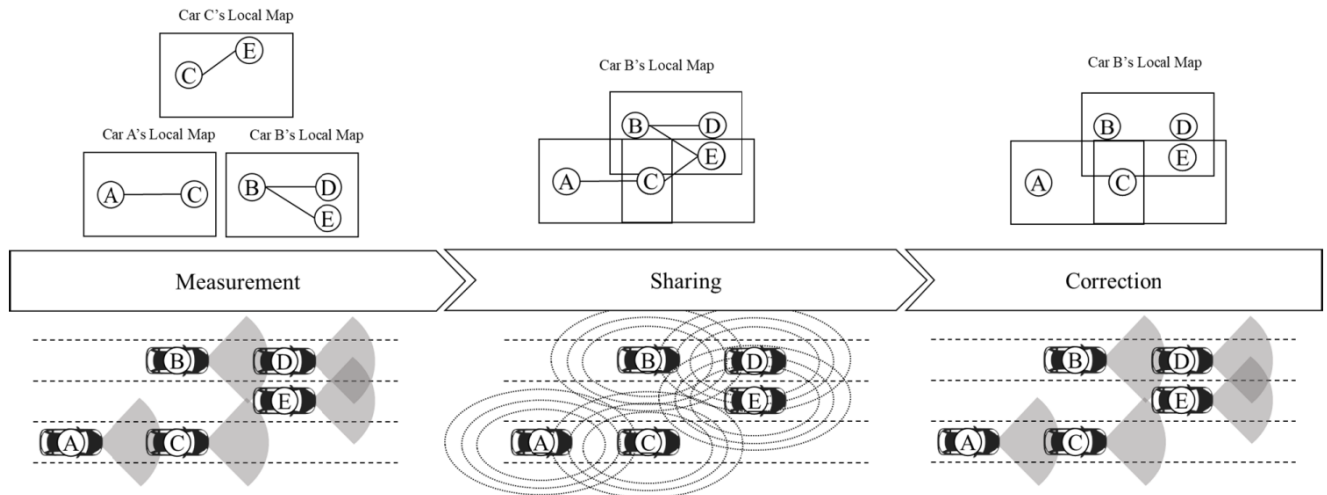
Car C's Local Map

E

C

Car A's Local Map

A

C

Car B's Local Map

B

D

E

Car B's Local Map

B

D

E

A

C

Car B's Local Map

B

D

E

A

C

Measurement

Sharing

Correction

B

D

E

A

C

B

D

E

A

C

B

D

E

A

C